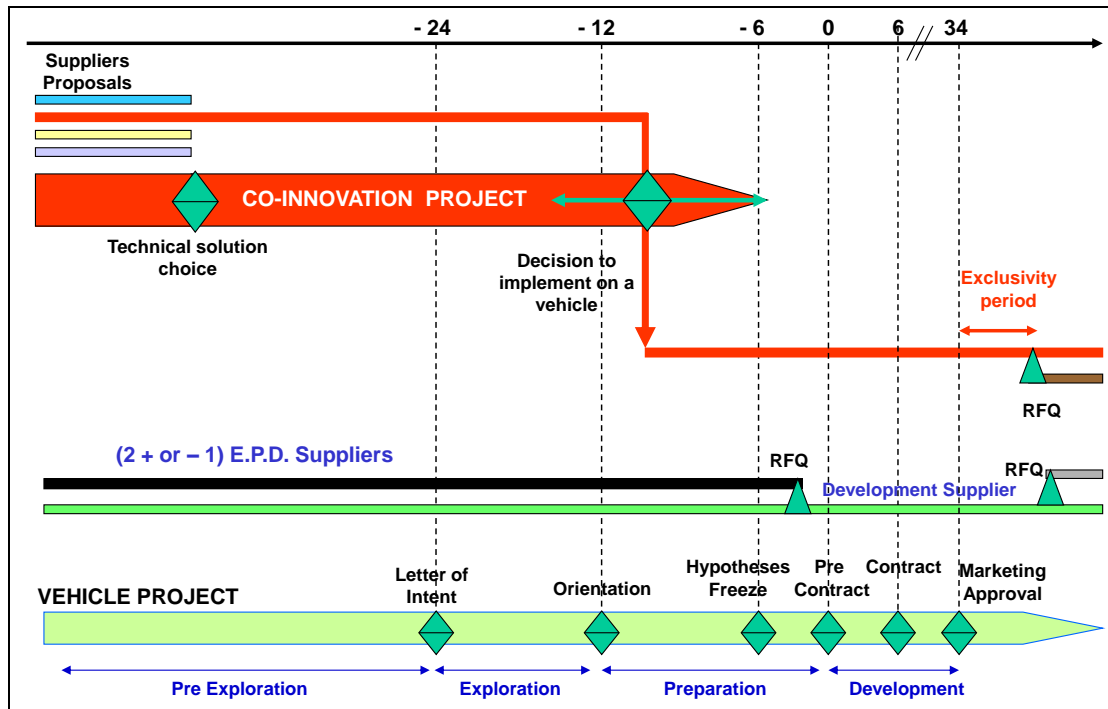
- 24
- 12
- 6
0
6
34

Suppliers Proposals

CO-INNOVATION PROJECT

Technical solution choice

Decision to implement on a vehicle

Exclusivity period

RFQ

(2 + or – 1) E.P.D. Suppliers

RFQ

RFQ

Development Supplier

VEHICLE PROJECT

Letter of Intent

Orientation

Hypotheses Freeze

Pre Contract

Contract

Marketing Approval

Pre Exploration

Exploration

Preparation

Development